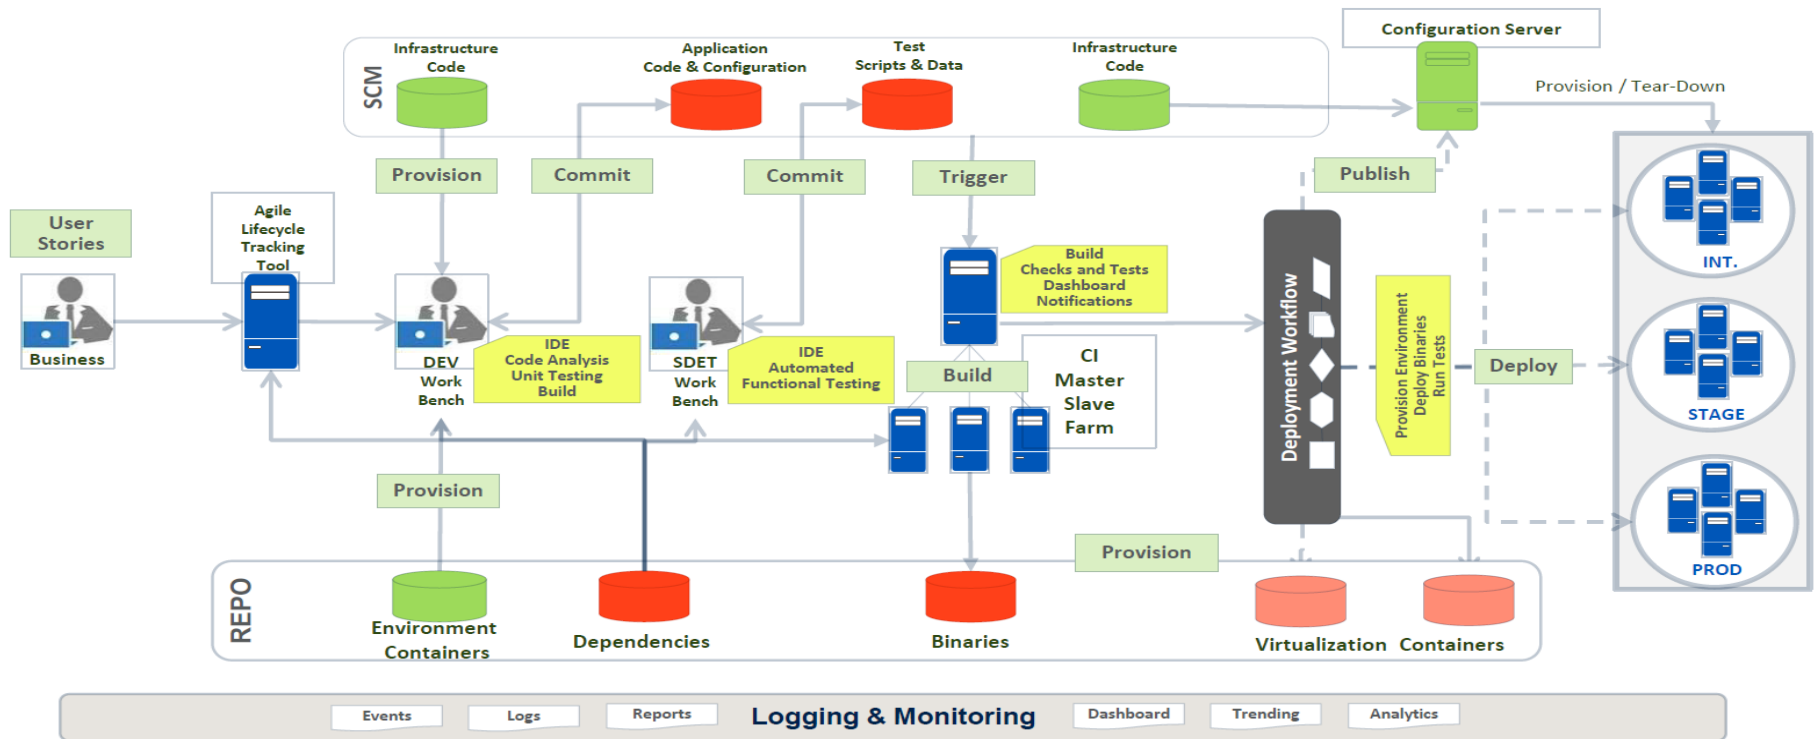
SCM

Infrastructure Code

Application Code & Configuration

Test Scripts & Data

Infrastructure Code

Configuration Server

Provision / Tear-Down

Provision

Commit

Commit

Trigger

Publish

User Stories

Agile Lifecycle Tracking Tool

Business

DEV Work Bench

IDE Code Analysis Unit Testing Build

SDET Work Bench

IDE Automated Functional Testing

Build Checks and Tests Dashboard Notifications

Build

CI Master Slave Farm

Deployment Workflow

Provision Environment Deploy Binaries Run Tests

Deploy

INT.

STAGE

PROD

Provision

Provision

REPO

Environment Containers

Dependencies

Binaries

Virtualization

Containers

Events

Logs

Reports

Logging & Monitoring

Dashboard

Trending

Analytics